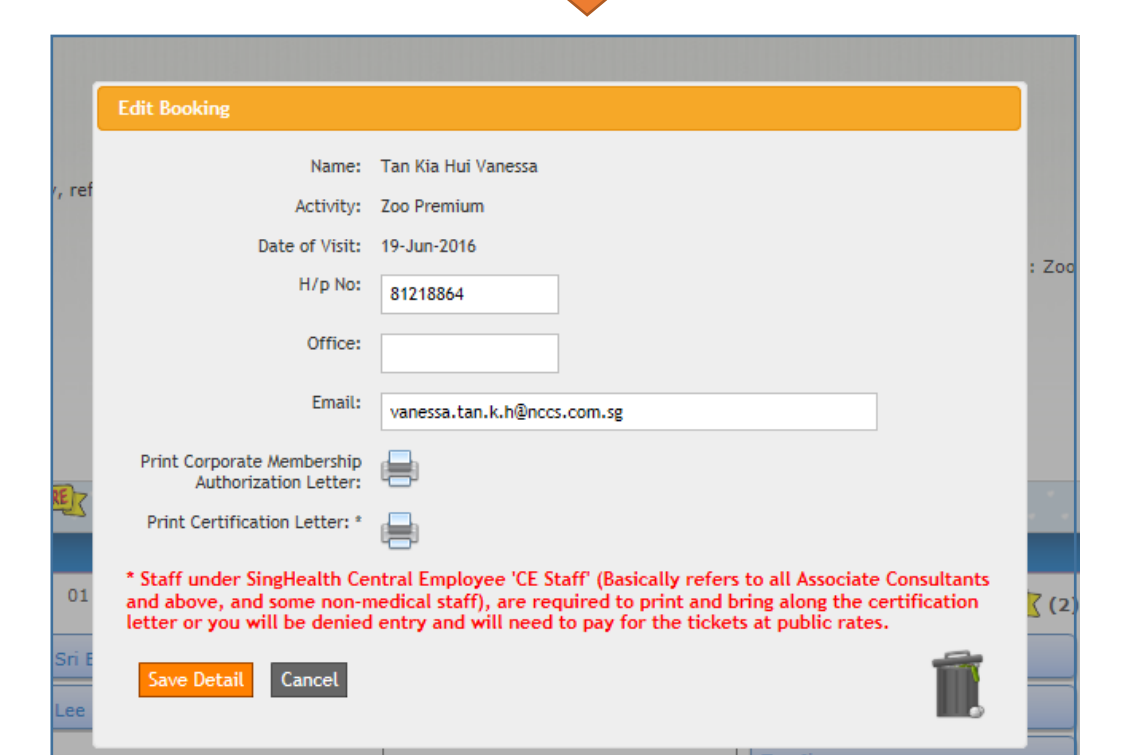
Edit Booking

Name: Tan Kia Hui Vanessa

Activity: Zoo Premium

Date of Visit: 19-Jun-2016

H/p No: 81218864

Office:

Email: vanessa.tan.k.h@nccs.com.sg

Print Corporate Membership Authorization Letter:

Print Certification Letter: *

* Staff under SingHealth Central Employee 'CE Staff' (Basically refers to all Associate Consultants and above, and some non-medical staff), are required to print and bring along the certification letter or you will be denied entry and will need to pay for the tickets at public rates.

Save Detail Cancel

/, ref

: Zoo

01

(2)

Sri E

Lee